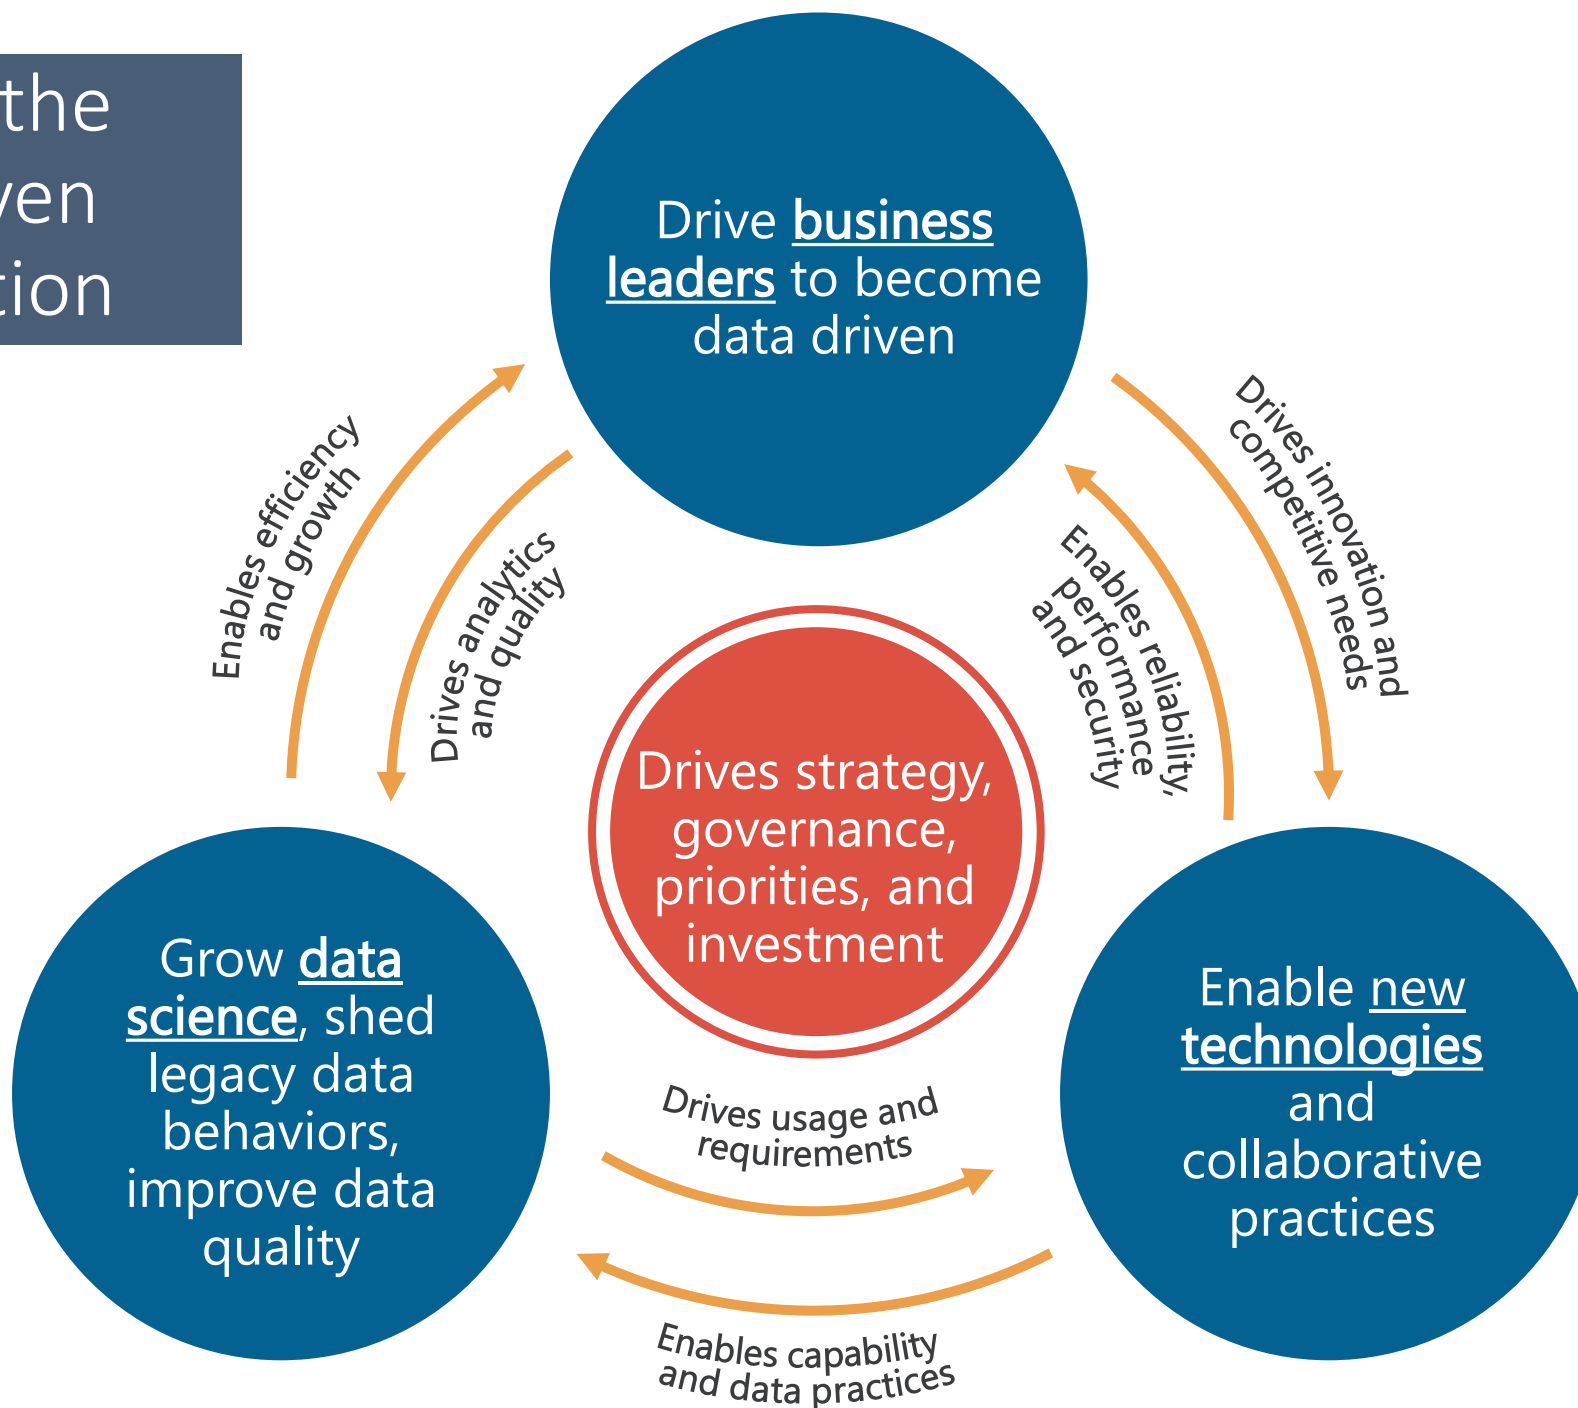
the
ven
tion

Drive business leaders to become data driven

Enables efficiency and growth

Drives analytics and quality

Drives innovation and competitive needs

Enables reliability, performance and security

Drives strategy, governance, priorities, and investment

Grow data science, shed legacy data behaviors, improve data quality

Drives usage and requirements

Enable new technologies and collaborative practices

Enables capability and data practices